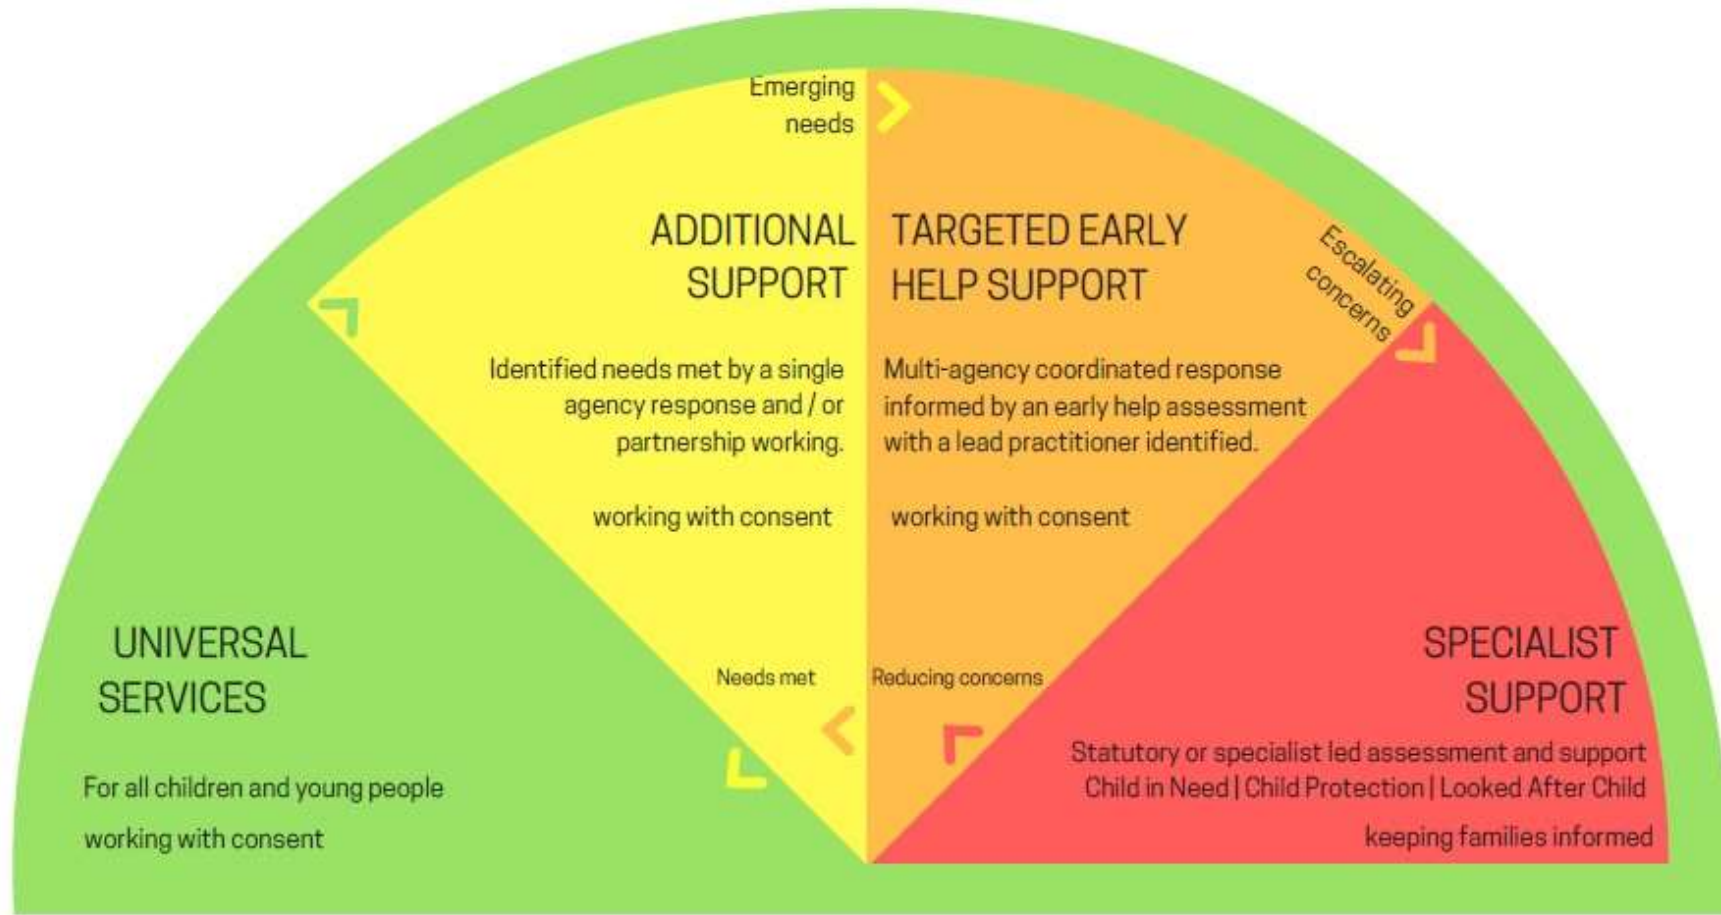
Emerging needs

ADDITIONAL SUPPORT

Identified needs met by a single agency response and / or partnership working.

working with consent

TARGETED EARLY HELP SUPPORT

Escalating concerns

Multi-agency coordinated response informed by an early help assessment with a lead practitioner identified.

working with consent

UNIVERSAL SERVICES

For all children and young people

working with consent

Needs met

Reducing concerns

SPECIALIST SUPPORT

Statutory or specialist led assessment and support
Child in Need | Child Protection | Looked After Child

keeping families informed